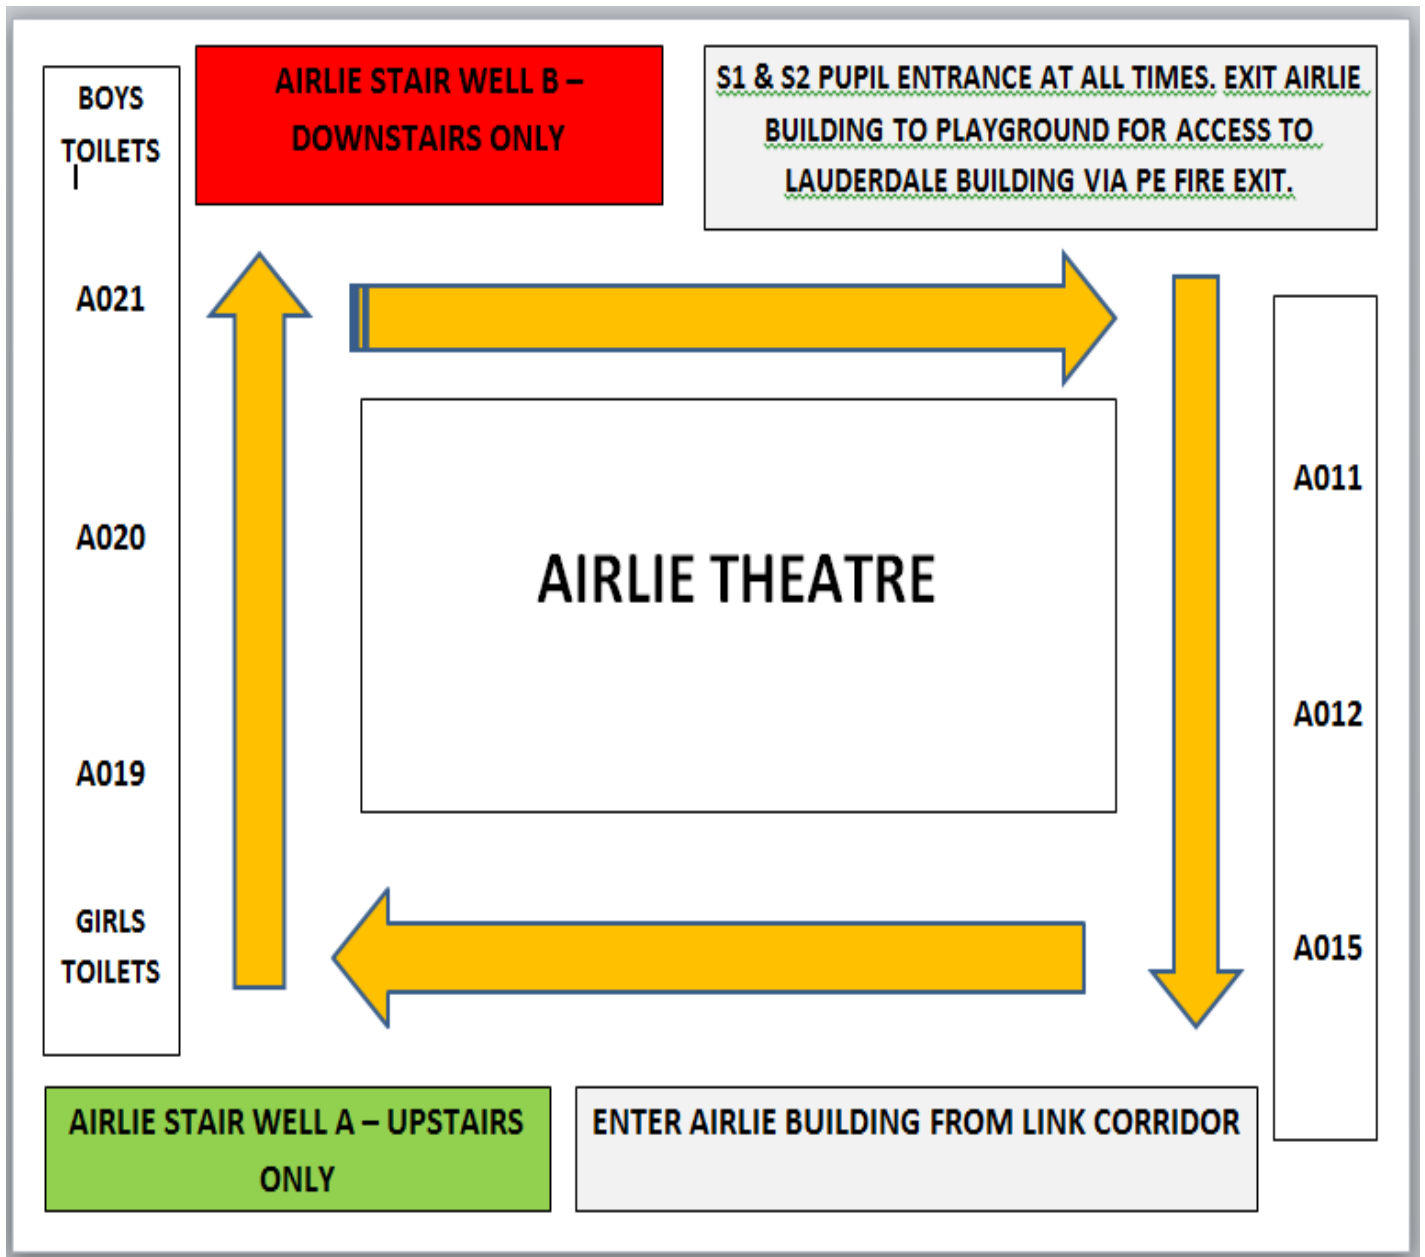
BOYS TOILETS

A021

A020

A019

GIRLS TOILETS

AIRLIE STAIR WELL B – DOWNSTAIRS ONLY

S1 & S2 PUPIL ENTRANCE AT ALL TIMES. EXIT AIRLIE BUILDING TO PLAYGROUND FOR ACCESS TO LAUDERDALE BUILDING VIA PE FIRE EXIT.

AIRLIE THEATRE

A011

A012

A015

AIRLIE STAIR WELL A – UPSTAIRS ONLY

ENTER AIRLIE BUILDING FROM LINK CORRIDOR